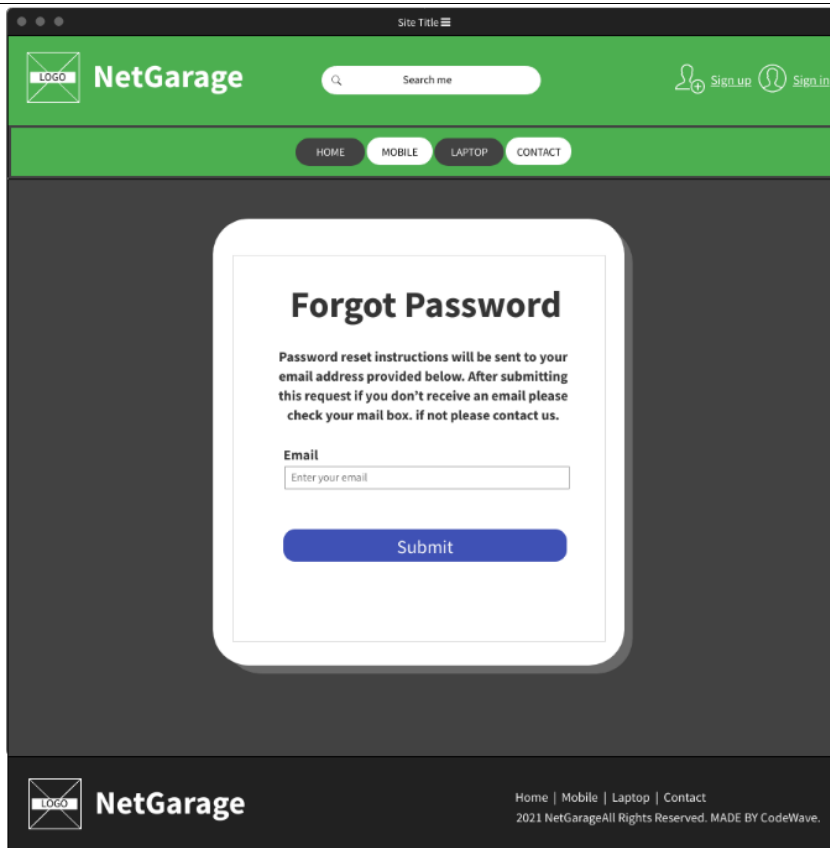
Site Title

LOGO NetGarage

Search me

Sign up Sign in

HOME MOBILE LAPTOP CONTACT

Forgot Password

Password reset instructions will be sent to your email address provided below. After submitting this request if you don't receive an email please check your mail box. if not please contact us.

Email

Enter your email

Submit

LOGO NetGarage

Home | Mobile | Laptop | Contact

2021 NetGarageAll Rights Reserved. MADE BY CodeWave.